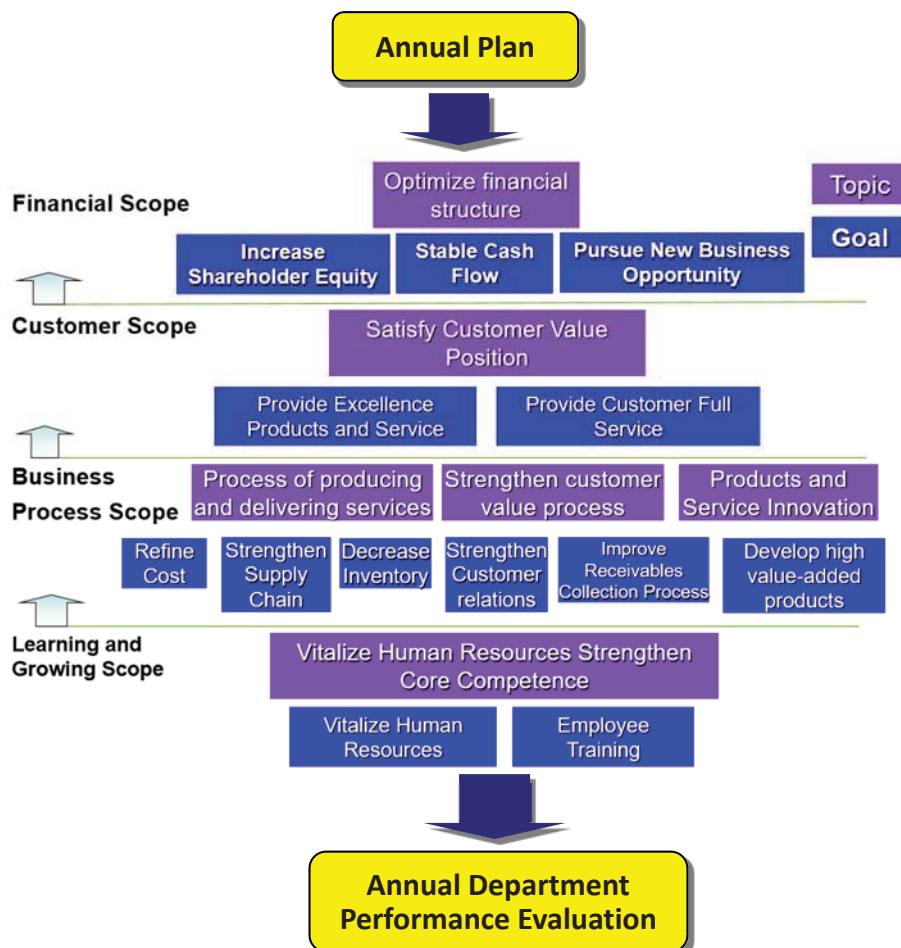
Annual Plan

Financial Scope

Optimize financial structure

Topic

Goal

Increase Shareholder Equity

Stable Cash Flow

Pursue New Business Opportunity

Customer Scope

Satisfy Customer Value Position

Provide Excellence Products and Service

Provide Customer Full Service

Business Process Scope

Process of producing and delivering services

Strengthen customer value process

Products and Service Innovation

Refine Cost

Strengthen Supply Chain

Decrease Inventory

Strengthen Customer relations

Improve Receivables Collection Process

Develop high value-added products

Learning and Growing Scope

Vitalize Human Resources Strengthen Core Competence

Vitalize Human Resources

Employee Training

Annual Department Performance Evaluation